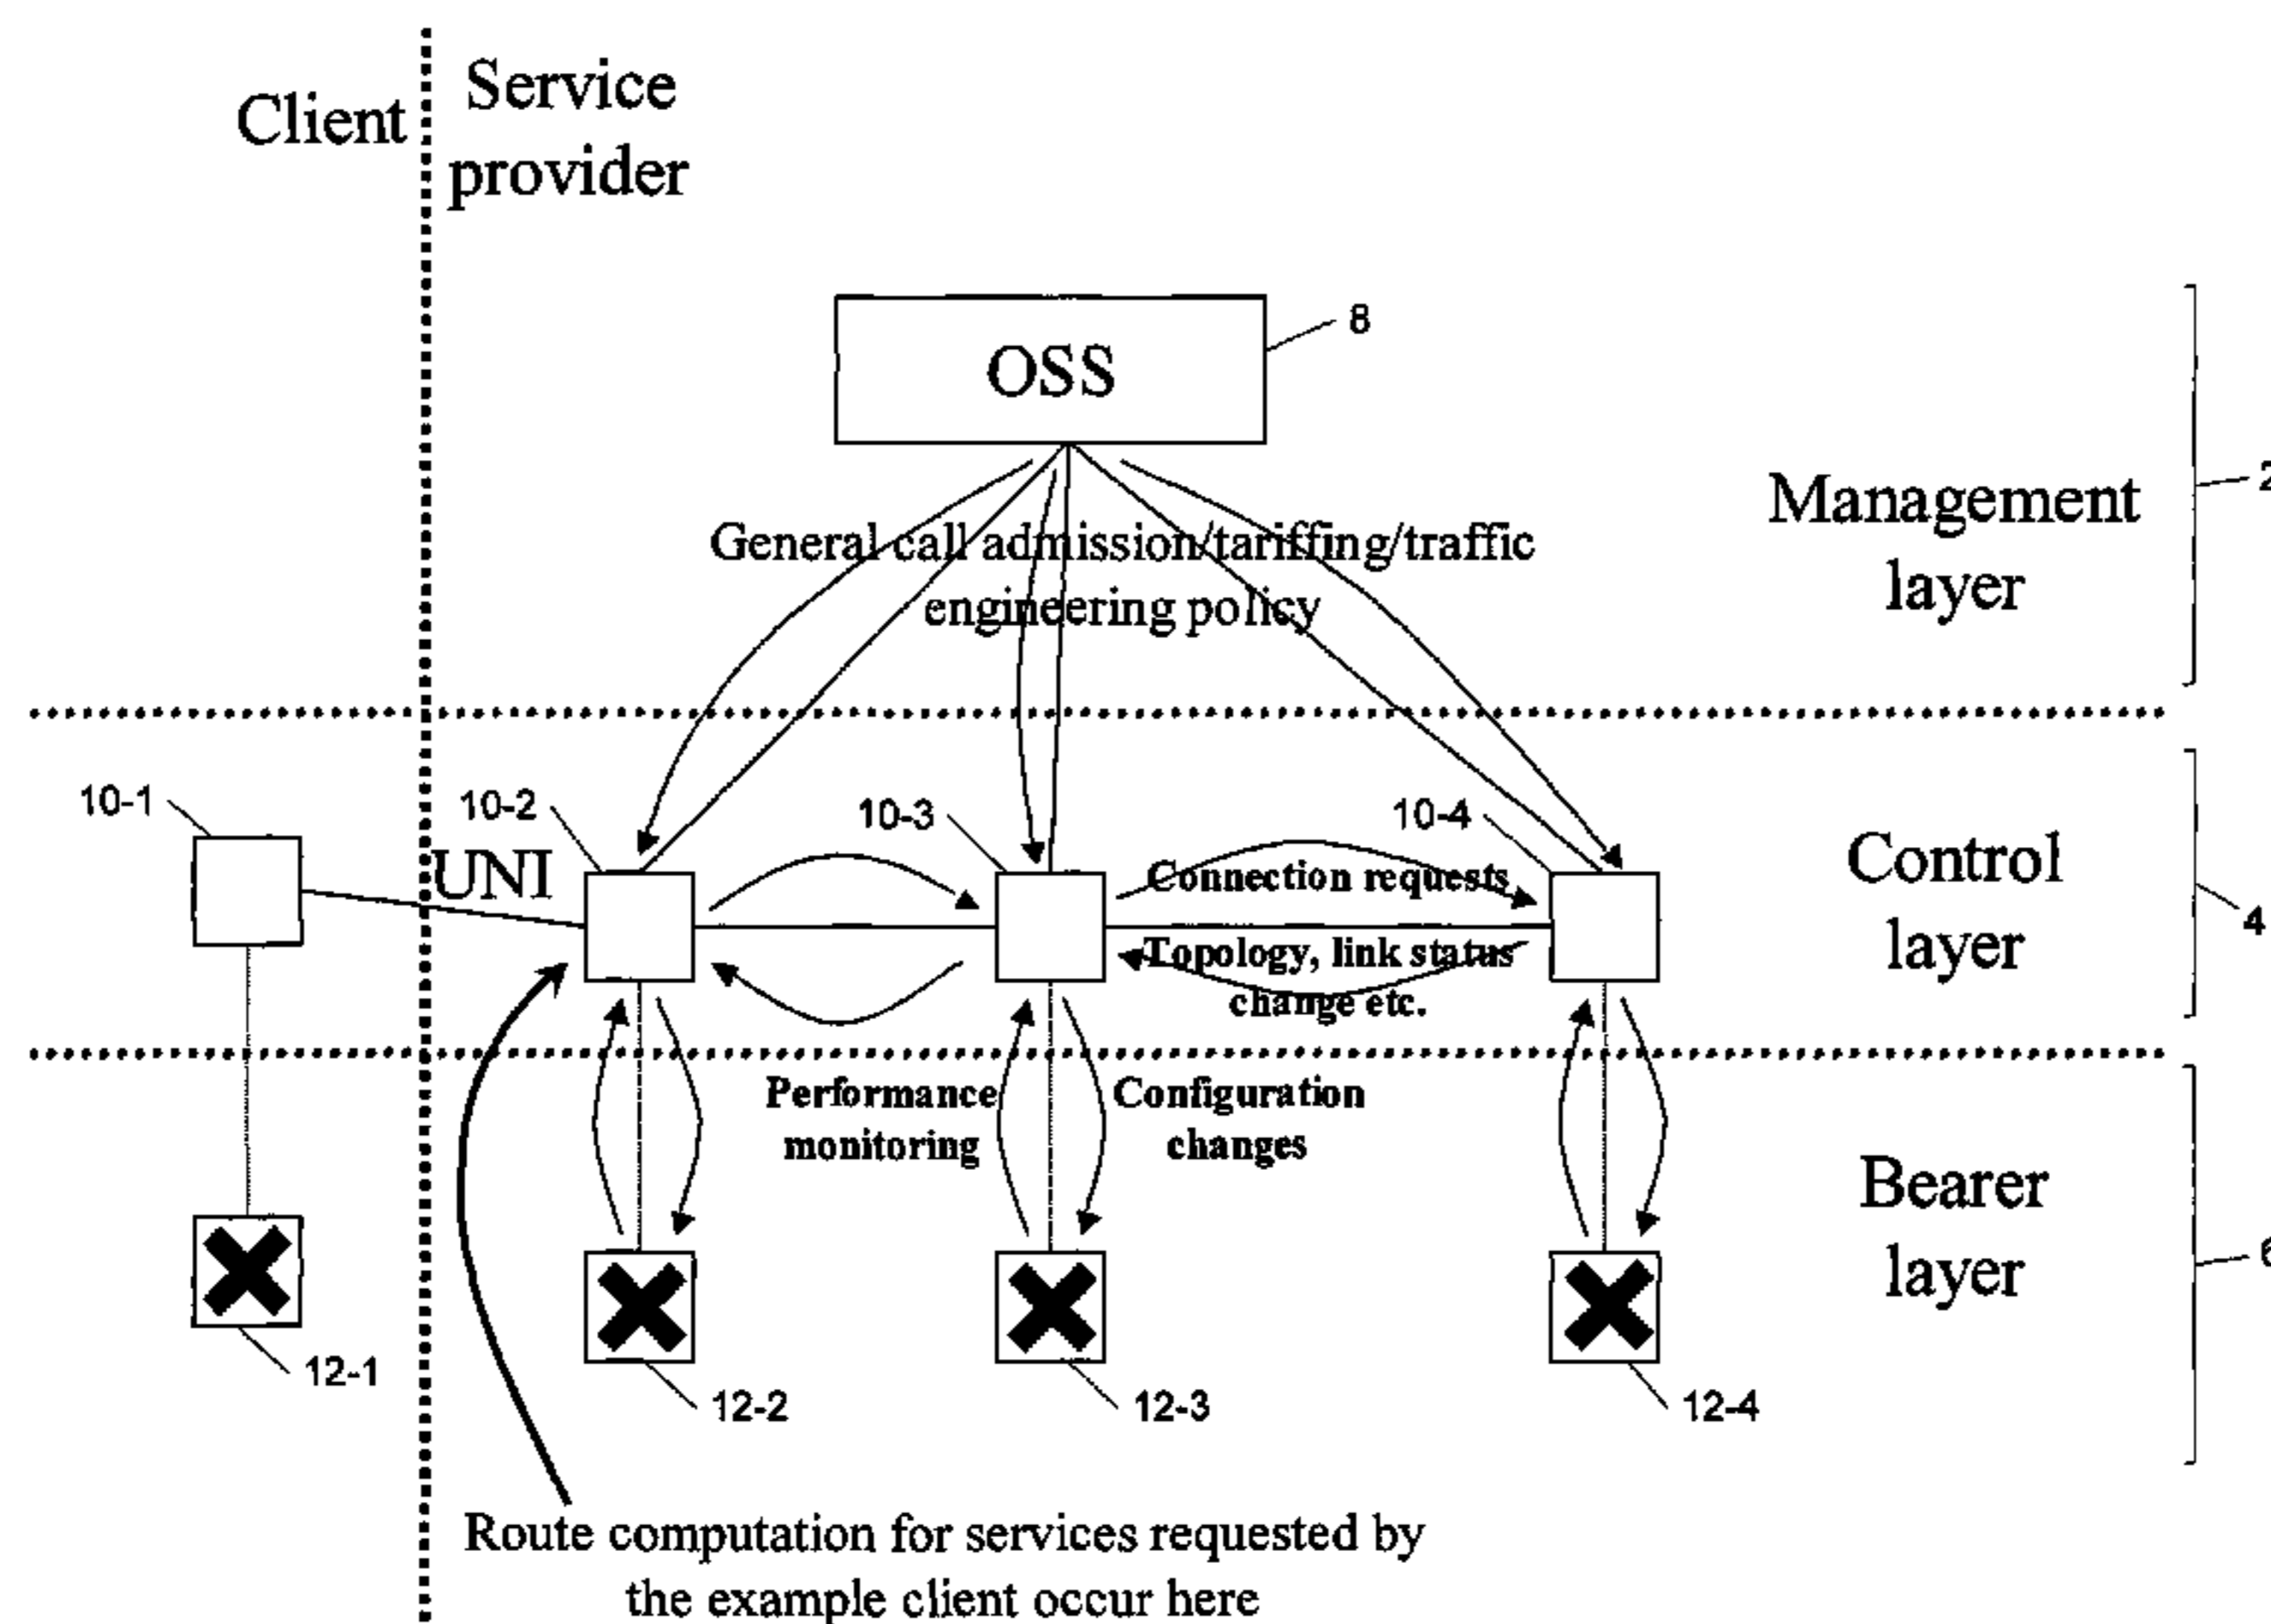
Client

Service provider

OSS

8

General call admission/tariffing/traffic engineering policy

Management layer

2

10-1

10-2

UNI

10-3

10-4

Connection requests

Topology, link status change etc.

Control layer

4

Performance monitoring

Configuration changes

Bearer layer

6

12-1

12-2

12-3

12-4

Route computation for services requested by the example client occur here